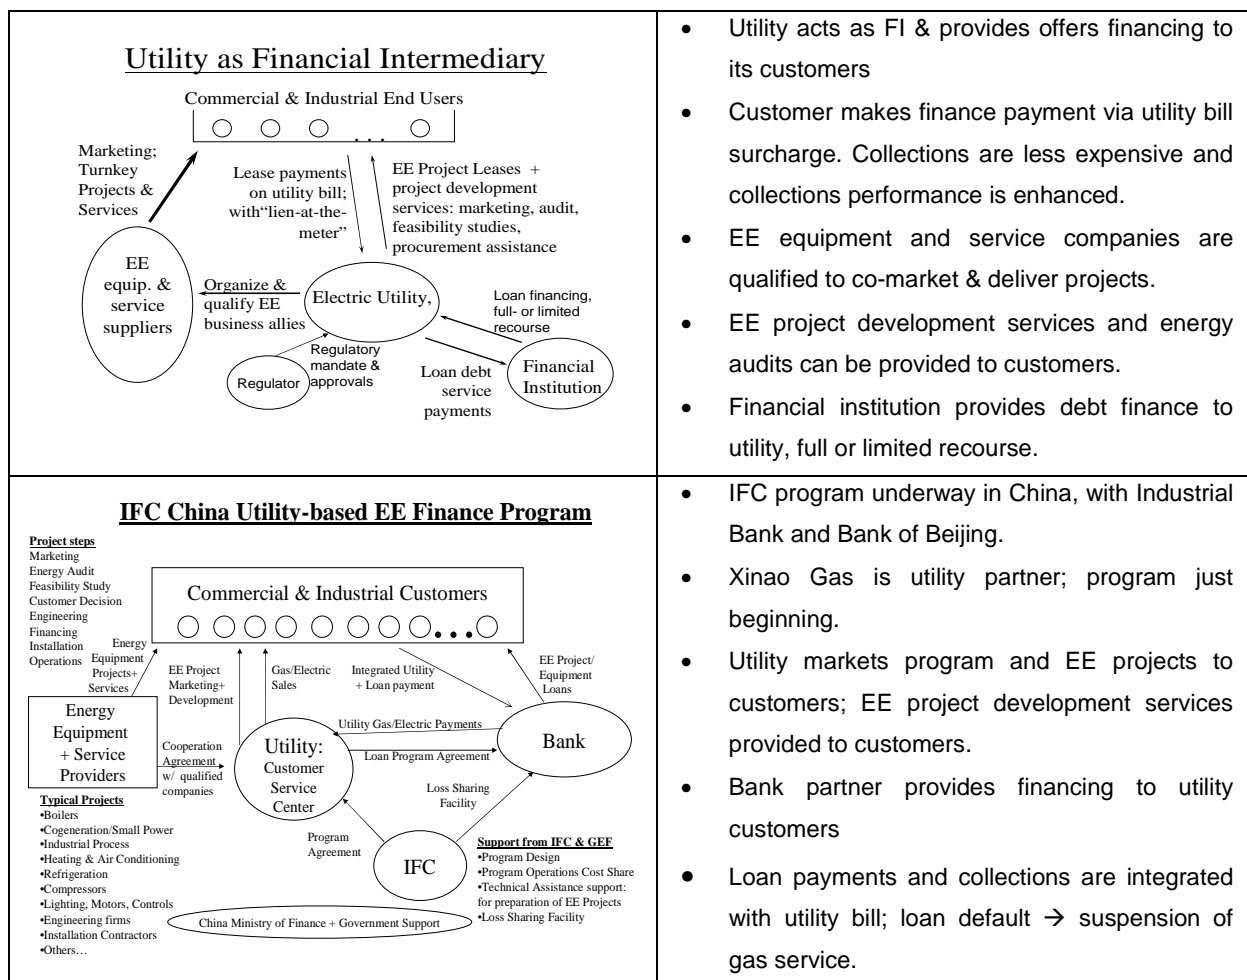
Utility as Financial Intermediary

Commercial & Industrial End Users

. . .

Marketing; Turnkey Projects & Services

Lease payments on utility bill; with"lien-at-the-meter"

EE Project Leases + project development services: marketing, audit, feasibility studies, procurement assistance

EE equip. & service suppliers

Organize & qualify EE business allies

Electric Utility,

Loan financing, full- or limited recourse

Regulatory mandate & approvals

Regulator

Loan debt service payments

Financial Institution

- Utility acts as FI & provides offers financing to its customers
- Customer makes finance payment via utility bill surcharge. Collections are less expensive and collections performance is enhanced.
- EE equipment and service companies are qualified to co-market & deliver projects.
- EE project development services and energy audits can be provided to customers.
- Financial institution provides debt finance to utility, full or limited recourse.

IFC China Utility-based EE Finance Program

Project steps
Marketing
Energy Audit
Feasibility Study
Customer Decision
Engineering
Financing
Installation
Operations

Commercial & Industrial Customers

Energy Equipment Projects+ Services

EE Project Marketing+ Development

Gas/Electric Sales

Integrated Utility + Loan payment

EE Project/ Equipment Loans

Energy Equipment + Service Providers

Utility Gas/Electric Payments

Cooperation Agreement w/ qualified companies

Utility: Customer Service Center

Loan Program Agreement

Bank

Loss Sharing Facility

Typical Projects
•Boilers
•Cogeneration/Small Power
•Industrial Process
•Heating & Air Conditioning
•Refrigeration
•Compressors
•Lighting, Motors, Controls
•Engineering firms
•Installation Contractors
•Others…

Program Agreement

IFC

Support from IFC & GEF
•Program Design
•Program Operations Cost Share
•Technical Assistance support: for preparation of EE Projects
•Loss Sharing Facility

China Ministry of Finance + Government Support

- IFC program underway in China, with Industrial Bank and Bank of Beijing.
- Xinao Gas is utility partner; program just beginning.
- Utility markets program and EE projects to customers; EE project development services provided to customers.
- Bank partner provides financing to utility customers
- Loan payments and collections are integrated with utility bill; loan default $\rightarrow$ suspension of gas service.